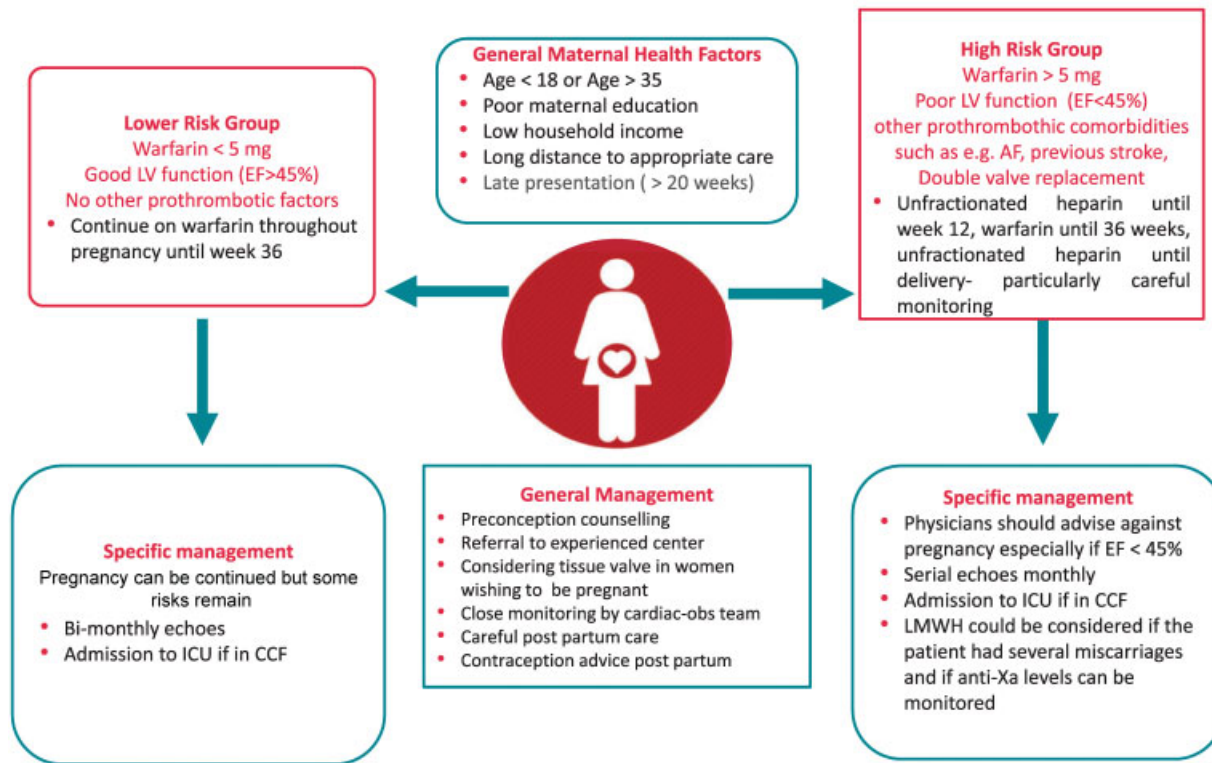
General Maternal Health Factors
- Age < 18 or Age > 35
- Poor maternal education
- Low household income
- Long distance to appropriate care
- Late presentation ( > 20 weeks)

Lower Risk Group
Warfarin < 5 mg
Good LV function (EF>45%)
No other prothrombotic factors
- Continue on warfarin throughout pregnancy until week 36

High Risk Group
Warfarin > 5 mg
Poor LV function (EF<45%)
other prothrombotic comorbidities such as e.g. AF, previous stroke, Double valve replacement
- Unfractionated heparin until week 12, warfarin until 36 weeks, unfractionated heparin until delivery- particularly careful monitoring

Specific management
Pregnancy can be continued but some risks remain
- Bi-monthly echoes
- Admission to ICU if in CCF

General Management
- Preconception counselling
- Referral to experienced center
- Considering tissue valve in women wishing to be pregnant
- Close monitoring by cardiac-obs team
- Careful post partum care
- Contraception advice post partum

Specific management
- Physicians should advise against pregnancy especially if EF < 45%
- Serial echoes monthly
- Admission to ICU if in CCF
- LMWH could be considered if the patient had several miscarriages and if anti-Xa levels can be monitored